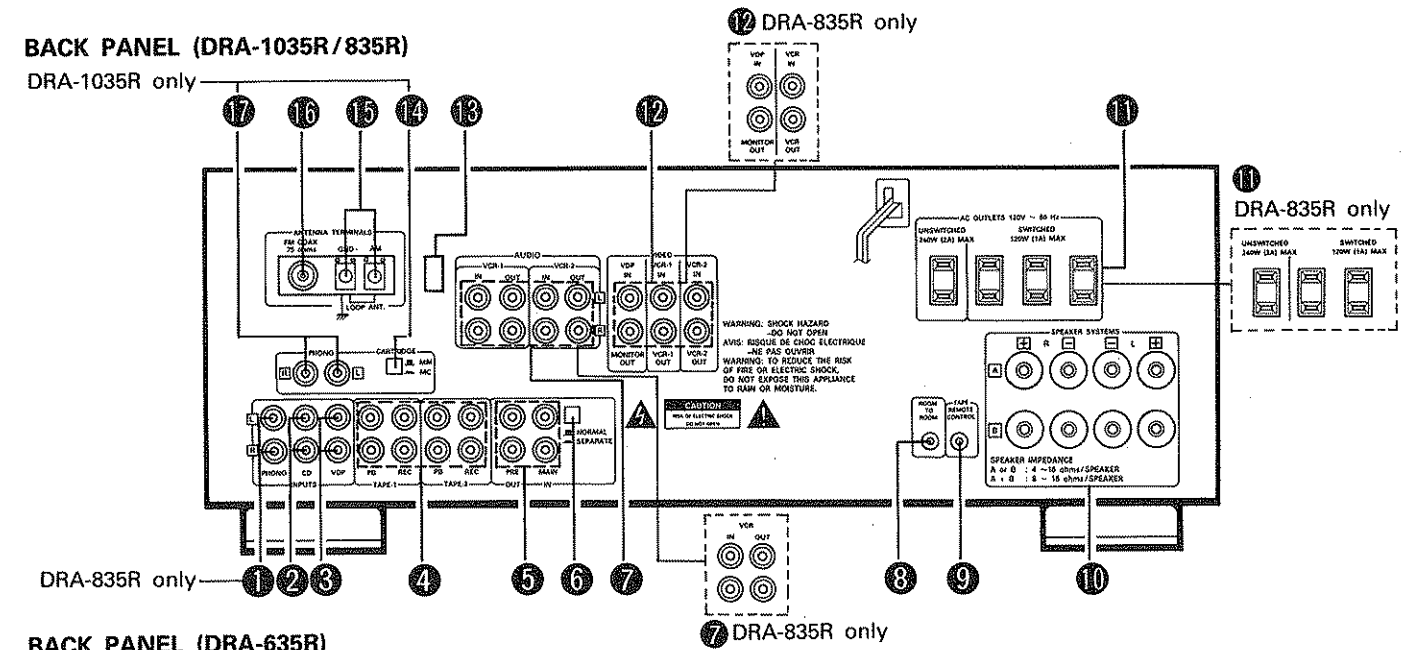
BACK PANEL (DRA-1035R/835R)

DRA-1035R only

⑰ ⑯ ⑮ ⑭ ⑬

⑫ DRA-835R only

VDP IN VCR IN

MONITOR OUT VCR OUT

⑫

⑪

⑪ DRA-835R only

ANTENNA TERMINALS

FM COAX 75 ohms

GND AM

LOOP ANT.

AUDIO

VCR-1 VCR-2

IN OUT IN OUT

L R

VIDEO

VDP IN VCR-1 IN VCR-2 IN

MONITOR OUT VCR-1 OUT VCR-2 OUT

AC OUTLETS 120V ~ 60 Hz

UNSWITCHED 240W (2A) MAX

SWITCHED 120W (1A) MAX

UNSWITCHED 240W (2A) MAX

SWITCHED 120W (1A) MAX

WARNING: SHOCK HAZARD -DO NOT OPEN
AVIS: RISQUE DE CHOC ELECTRIQUE -NE PAS OUVRIR
WARNING: TO REDUCE THE RISK OF FIRE OR ELECTRIC SHOCK, DO NOT EXPOSE THIS APPLIANCE TO RAIN OR MOISTURE.

CAUTION
RISK OF ELECTRIC SHOCK
DO NOT OPEN

PHONO

R L

CARTRIDGE

MM MC

L R

PHONO CD VDP

INPUTS

PB REC PB REC

TAPE-1 TAPE-2

PRE MAIN

OUT IN

NORMAL SEPARATE

ROOM TO ROOM

TAPE REMOTE CONTROL

SPEAKER SYSTEMS

+ R − − L +

A

B

SPEAKER IMPEDANCE
A or B : 4 ~ 16 ohms/SPEAKER
A + B : 8 ~ 16 ohms/SPEAKER

DRA-835R only

① ② ③ ④ ⑤ ⑥ ⑦ ⑧ ⑨ ⑩

VCR

IN OUT

⑦ DRA-835R only

BACK PANEL (DRA-635R)